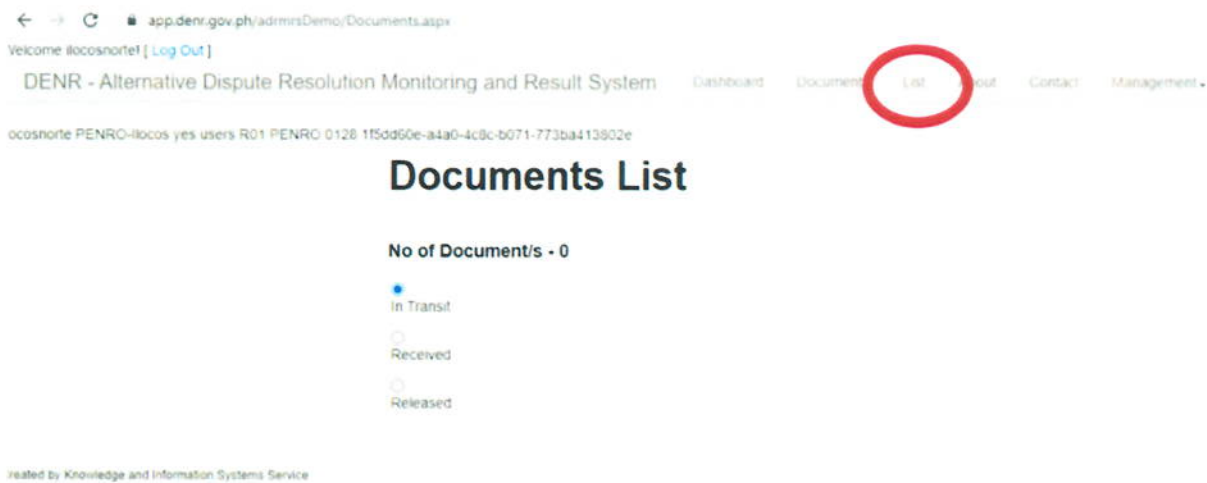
app.denr.gov.ph/adrmrsDemo/Documents.aspx

Velcome ilocosnorte! [ Log Out ]

DENR - Alternative Dispute Resolution Monitoring and Result System

Dashboard Document List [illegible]out Contact Management

ocosnorte PENRO-Ilocos yes users R01 PENRO 0128 1f5dd60e-a4a0-4c8c-b071-773ba413802e

Documents List

No of Document/s - 0

In Transit

Received

Released

reated by Knowledge and Information Systems Service